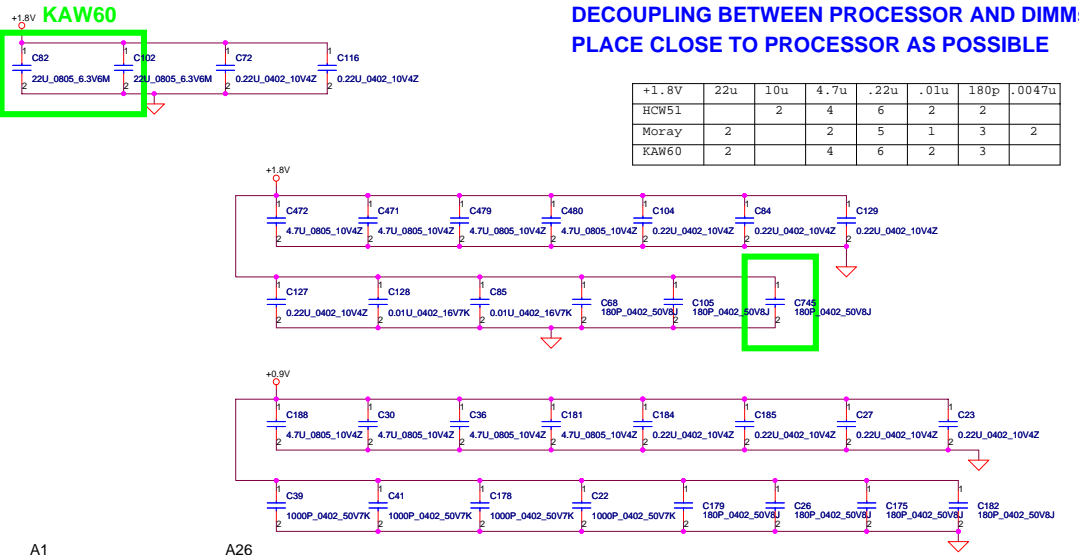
+1.8V KAW60

DECOUPLING BETWEEN PROCESSOR AND DIMMS
PLACE CLOSE TO PROCESSOR AS POSSIBLE

C82 22U_0805_6.3V6M
C102 22U_0805_6.3V6M
C72 0.22U_0402_10V4Z
C116 0.22U_0402_10V4Z

| +1.8V | 22u | 10u | 4.7u | .22u | .01u | 180p | .0047u |
|---|---|---|---|---|---|---|---|
| HCW51 | | 2 | 4 | 6 | 2 | 2 | |
| Moray | 2 | | 2 | 5 | 1 | 3 | 2 |
| KAW60 | 2 | | 4 | 6 | 2 | 3 | |

+1.8V
C472 4.7U_0805_10V4Z
C471 4.7U_0805_10V4Z
C479 4.7U_0805_10V4Z
C480 4.7U_0805_10V4Z
C104 0.22U_0402_10V4Z
C84 0.22U_0402_10V4Z
C129 0.22U_0402_10V4Z

C127 0.22U_0402_10V4Z
C128 0.01U_0402_16V7K
C85 0.01U_0402_16V7K
C68 180P_0402_50V8J
C105 180P_0402_50V8J
C745 180P_0402_50V8J

+0.9V
C188 4.7U_0805_10V4Z
C30 4.7U_0805_10V4Z
C36 4.7U_0805_10V4Z
C181 4.7U_0805_10V4Z
C184 0.22U_0402_10V4Z
C185 0.22U_0402_10V4Z
C27 0.22U_0402_10V4Z
C23 0.22U_0402_10V4Z

C39 1000P_0402_50V7K
C41 1000P_0402_50V7K
C178 1000P_0402_50V7K
C22 1000P_0402_50V7K
C179 180P_0402_50V8J
C26 180P_0402_50V8J
C175 180P_0402_50V8J
C182 180P_0402_50V8J

A1
A26